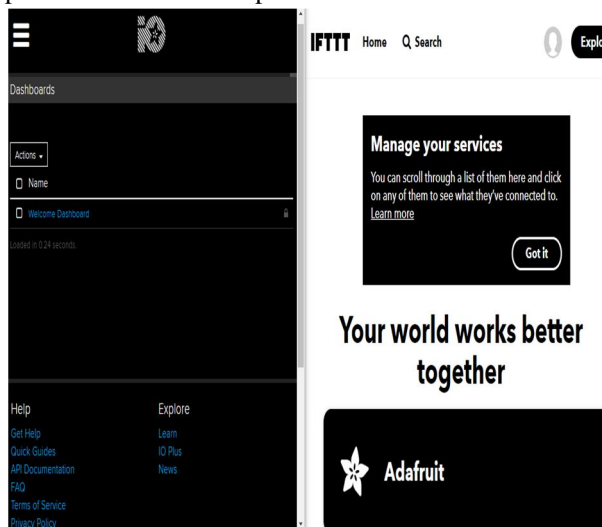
IO

Dashboards

Actions ▾

Name

Welcome Dashboard

Loaded in 0.24 seconds.

Help

Get Help

Quick Guides

API Documentation

FAQ

Terms of Service

Privacy Policy

Explore

Learn

IO Plus

News

IFTTT Home Search Explo

Manage your services

You can scroll through a list of them here and click on any of them to see what they've connected to. Learn more

Got it

Your world works better together

Adafruit